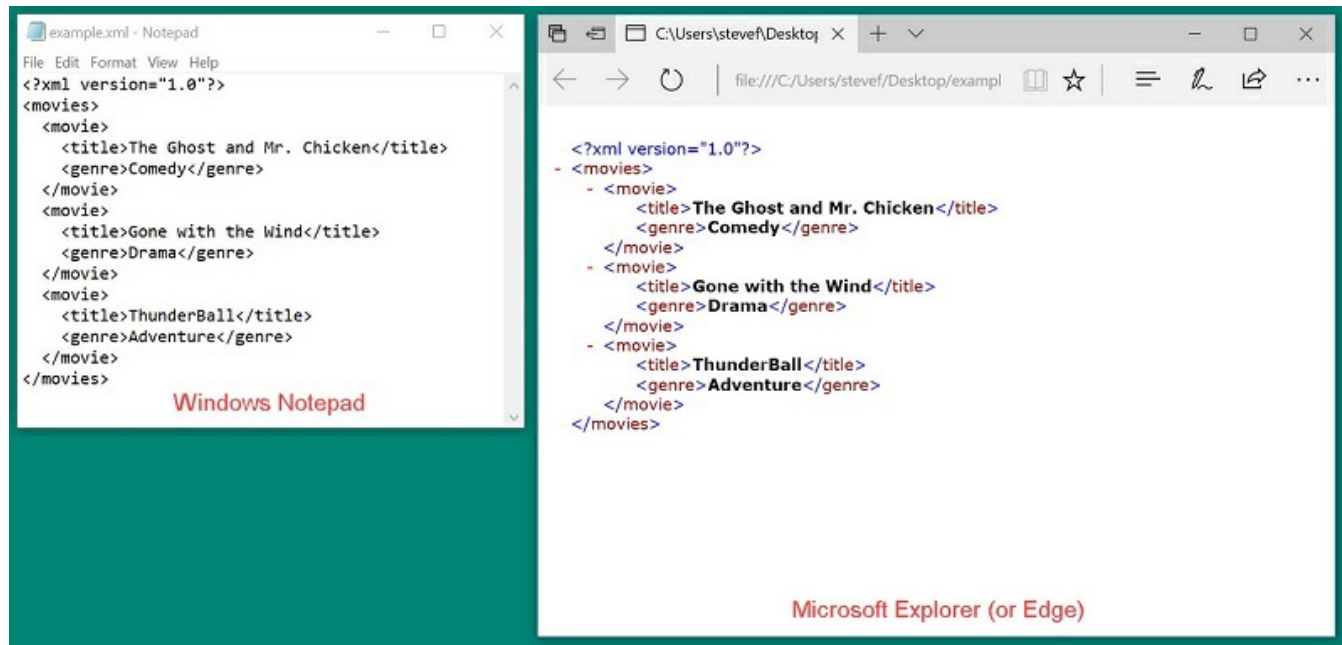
example.xml - Notepad

File Edit Format View Help

<?xml version="1.0"?>
<movies>
<movie>
<title>The Ghost and Mr. Chicken</title>
<genre>Comedy</genre>
</movie>
<movie>
<title>Gone with the Wind</title>
<genre>Drama</genre>
</movie>
<movie>
<title>ThunderBall</title>
<genre>Adventure</genre>
</movie>
</movies>

Windows Notepad

C:\Users\stevef\Desktop

file:///C:/Users/stevef/Desktop/exampl

<?xml version="1.0"?>
- <movies>
- <movie>
<title>The Ghost and Mr. Chicken</title>
<genre>Comedy</genre>
</movie>
- <movie>
<title>Gone with the Wind</title>
<genre>Drama</genre>
</movie>
- <movie>
<title>ThunderBall</title>
<genre>Adventure</genre>
</movie>
</movies>

Microsoft Explorer (or Edge)